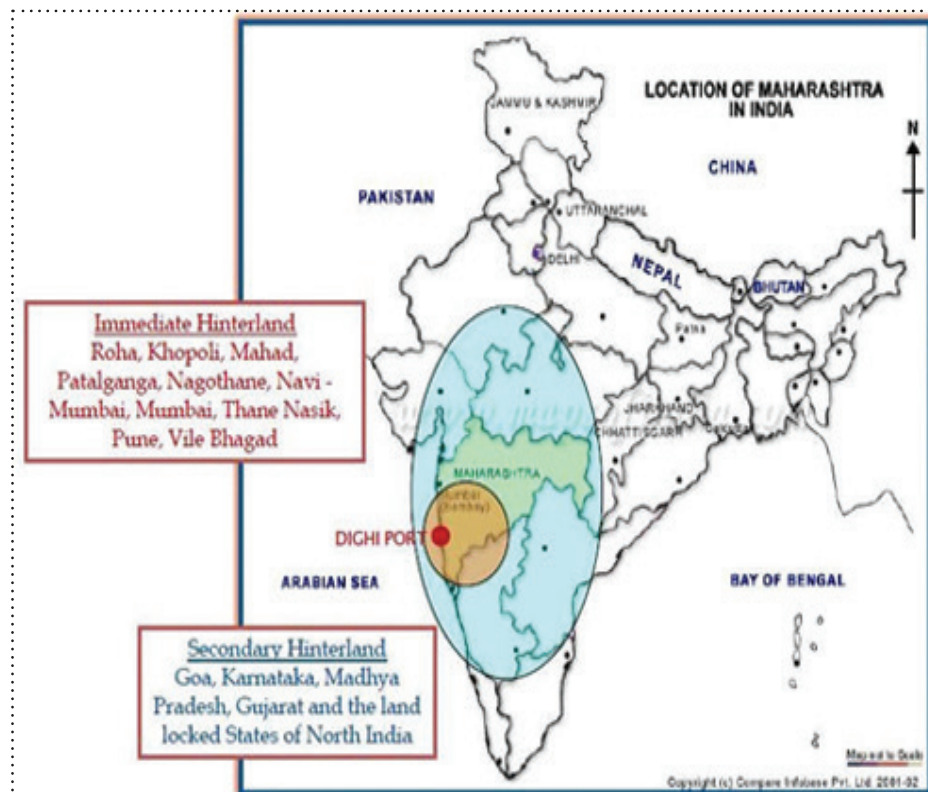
LOCATION OF MAHARASHTRA IN INDIA

N

JAMMU & KASHMIR

CHINA

PAKISTAN

UTTARANCHAL

DELHI

NEPAL

BHUTAN

Patna

JHARKHAND

CHHATTISGARH

ORISSA

MAHARASHTRA

Mumbai (Bombay)

DIGHI PORT

ARABIAN SEA

BAY OF BENGAL

Immediate Hinterland
Roha, Khopoli, Mahad, Patalganga, Nagothane, Navi - Mumbai, Mumbai, Thane Nasik, Pune, Vile Bhagad

Secondary Hinterland
Goa, Karnataka, Madhya Pradesh, Gujarat and the land locked States of North India

Map not to Scale

Copyright (c) Compare Infobase Pvt. Ltd. 2001-02